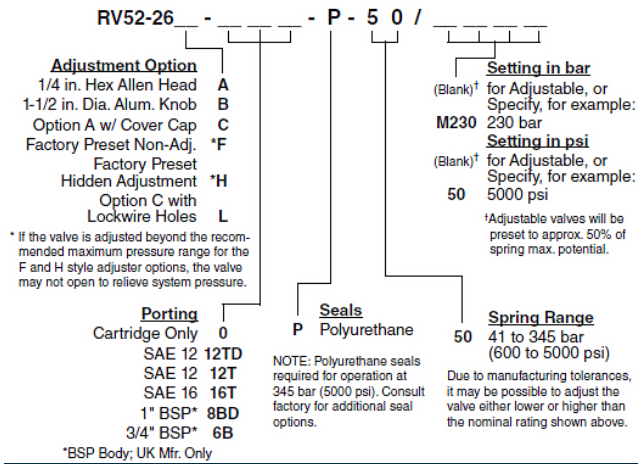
RV52-26__ - __ __ __ - P - 5 0 / __ __ __ __

Adjustment Option
1/4 in. Hex Allen Head A
1-1/2 in. Dia. Alum. Knob B
Option A w/ Cover Cap C
Factory Preset Non-Adj. *F
Factory Preset Hidden Adjustment *H
Option C with Lockwire Holes L

* If the valve is adjusted beyond the recommended maximum pressure range for the F and H style adjuster options, the valve may not open to relieve system pressure.

Porting
Cartridge Only 0
SAE 12 12TD
SAE 12 12T
SAE 16 16T
1" BSP* 8BD
3/4" BSP* 6B
*BSP Body; UK Mfr. Only

Seals
P Polyurethane

NOTE: Polyurethane seals required for operation at 345 bar (5000 psi). Consult factory for additional seal options.

Setting in bar
(Blank)† for Adjustable, or Specify, for example:
M230 230 bar
Setting in psi
(Blank)† for Adjustable, or Specify, for example:
50 5000 psi
†Adjustable valves will be preset to approx. 50% of spring max. potential.

Spring Range
50 41 to 345 bar (600 to 5000 psi)

Due to manufacturing tolerances, it may be possible to adjust the valve either lower or higher than the nominal rating shown above.